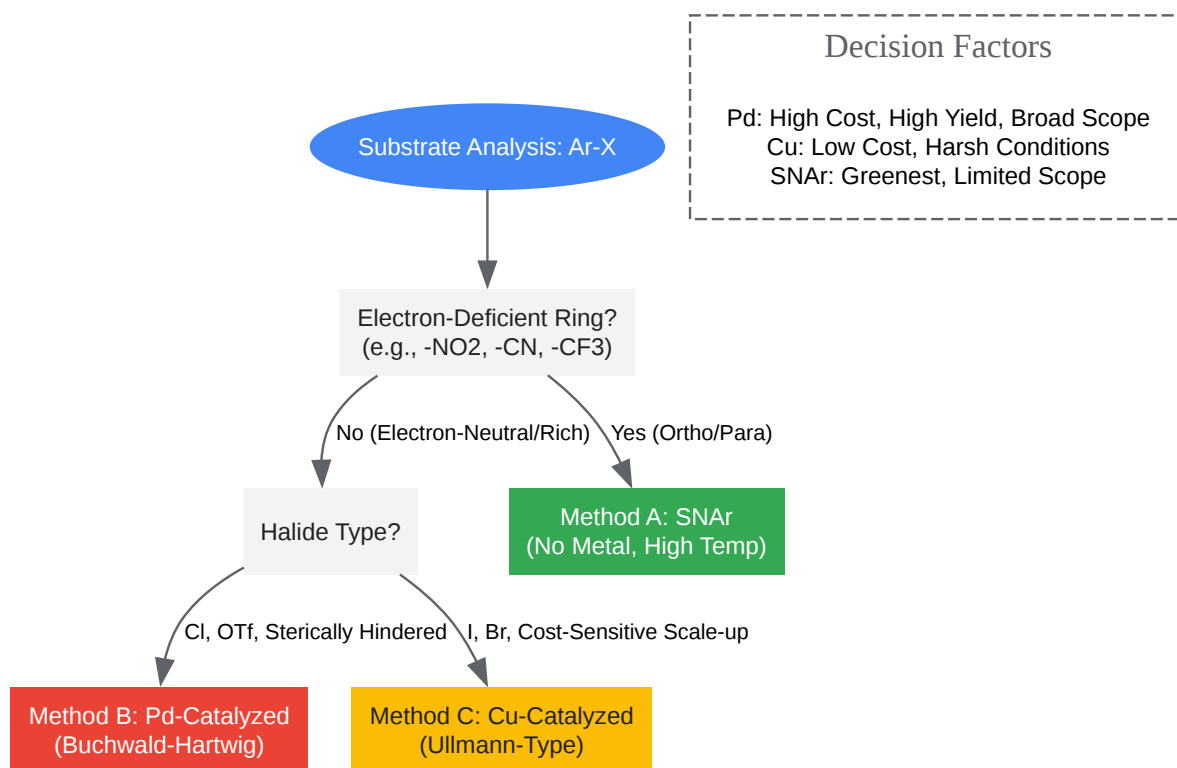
Decision Factors

Pd: High Cost, High Yield, Broad Scope
Cu: Low Cost, Harsh Conditions
SNAr: Greenest, Limited Scope

Substrate Analysis: Ar-X

Electron-Deficient Ring?
(e.g., -NO2, -CN, -CF3)

No (Electron-Neutral/Rich)

Yes (Ortho/Para)

Halide Type?

Method A: SNAr
(No Metal, High Temp)

Cl, OTf, Sterically Hindered

I, Br, Cost-Sensitive Scale-up

Method B: Pd-Catalyzed
(Buchwald-Hartwig)

Method C: Cu-Catalyzed
(Ullmann-Type)